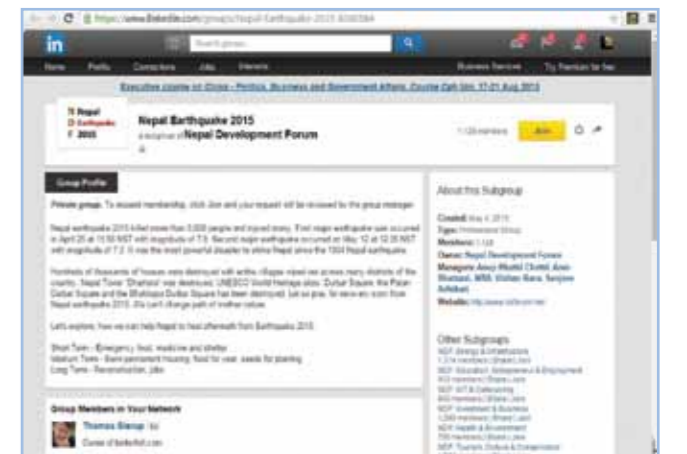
https://www.linkedin.com/groups/Nepal-Earthquake-2015-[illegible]

in

Search groups...

Home Profile Connections Jobs Interests

Business Services Try Premium for free

Executive course on China – Politics, Business and Government Affairs. Course Date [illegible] 2015

Nepal Earthquake 2015

Nepal Earthquake 2015

a subgroup of Nepal Development Forum

1,124 members

Join

Group Profile

Private group: To request membership, click Join and your request will be reviewed by the group manager.

Nepal earthquake 2015 killed more than 8,000 people and injured many. First major earthquake was occurred in April 25 at 11:56 NST with magnitude of 7.8. Second major earthquake occurred on May 12 at 12:35 NST with magnitude of 7.3. It was the most powerful disaster to strike Nepal since the 1934 Nepal earthquake.

Hundreds of thousands of houses were destroyed with entire villages wiped out across many districts of the country. Nepal Tower 'Dharhara' was destroyed. UNESCO World Heritage sites, Durbar Square, the Patan Durbar Square and the Bhaktapur Durbar Square had been destroyed. Let us pray, for we are all from Nepal earthquake 2015. We can't change path of mother nature.

Let's explore, how we can help Nepal to heal aftermath from Earthquake 2015.

Short Term - Emergency, food, medicine and shelter
Medium Term - Semi permanent Housing, food for year, seeds for planting
Long Term - Reconstruction, Jobs

About this Subgroup

Created: May 4, 2015
Type: Professional Group
Members: 1,124
Owner: Nepal Development Forum
Managers: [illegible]
Website: http://www.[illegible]

Other Subgroups
NDF: Energy & Infrastructure
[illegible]

Group Members in Your Network

Thomas Stenup
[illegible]